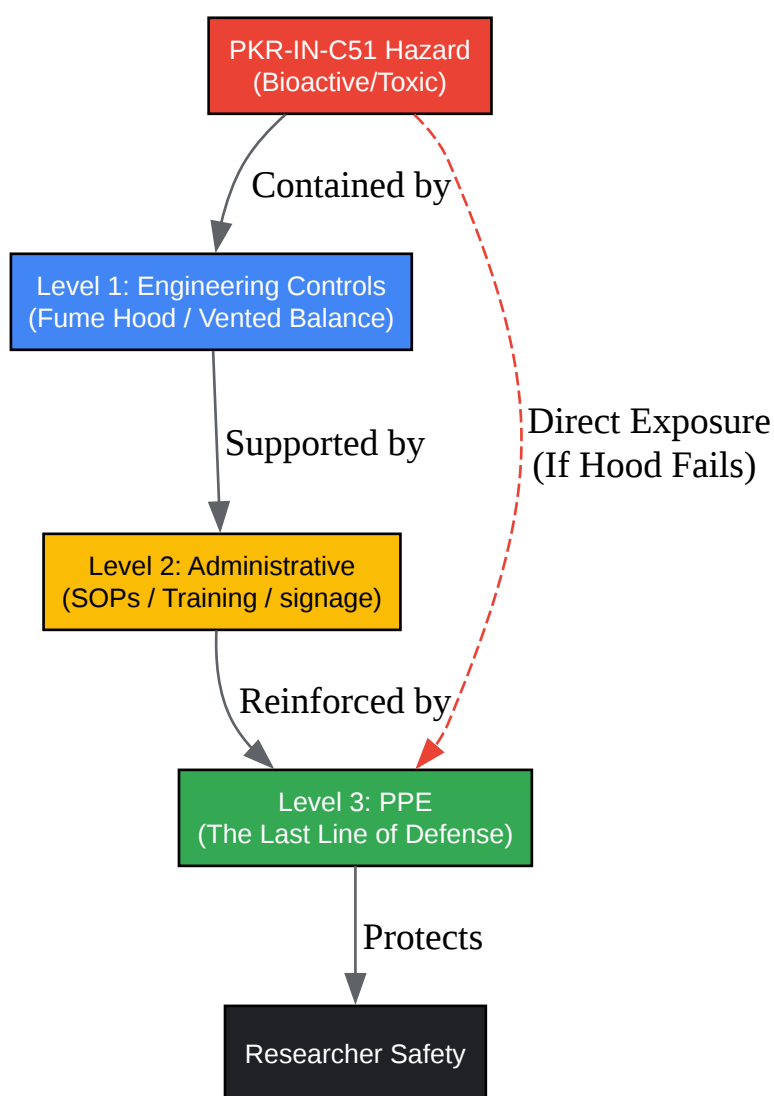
PKR-IN-C51 Hazard
(Bioactive/Toxic)

Contained by

Direct Exposure
(If Hood Fails)

Level 1: Engineering Controls
(Fume Hood / Vented Balance)

Supported by

Level 2: Administrative
(SOPs / Training / signage)

Reinforced by

Level 3: PPE
(The Last Line of Defense)

Protects

Researcher Safety